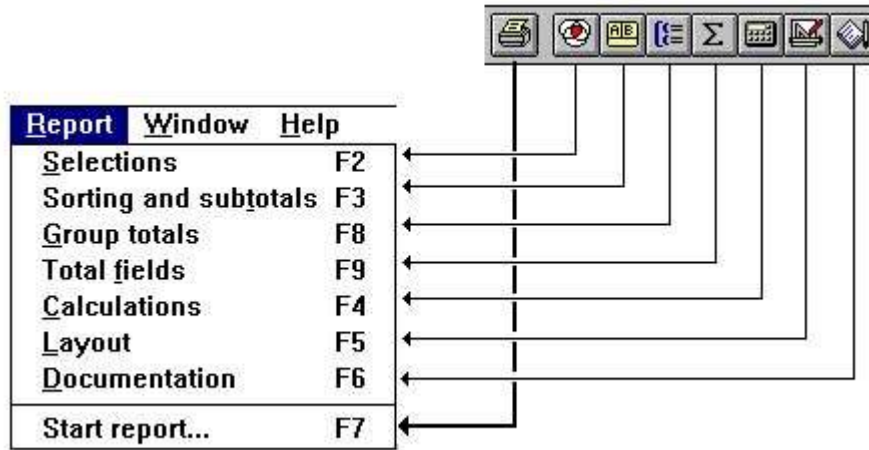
Report Window Help

| | |
|---|---|
| Selections | F2 |
| Sorting and subtotals | F3 |
| Group totals | F8 |
| Total fields | F9 |
| Calculations | F4 |
| Layout | F5 |
| Documentation | F6 |
| Start report... | F7 |

AB

Σ